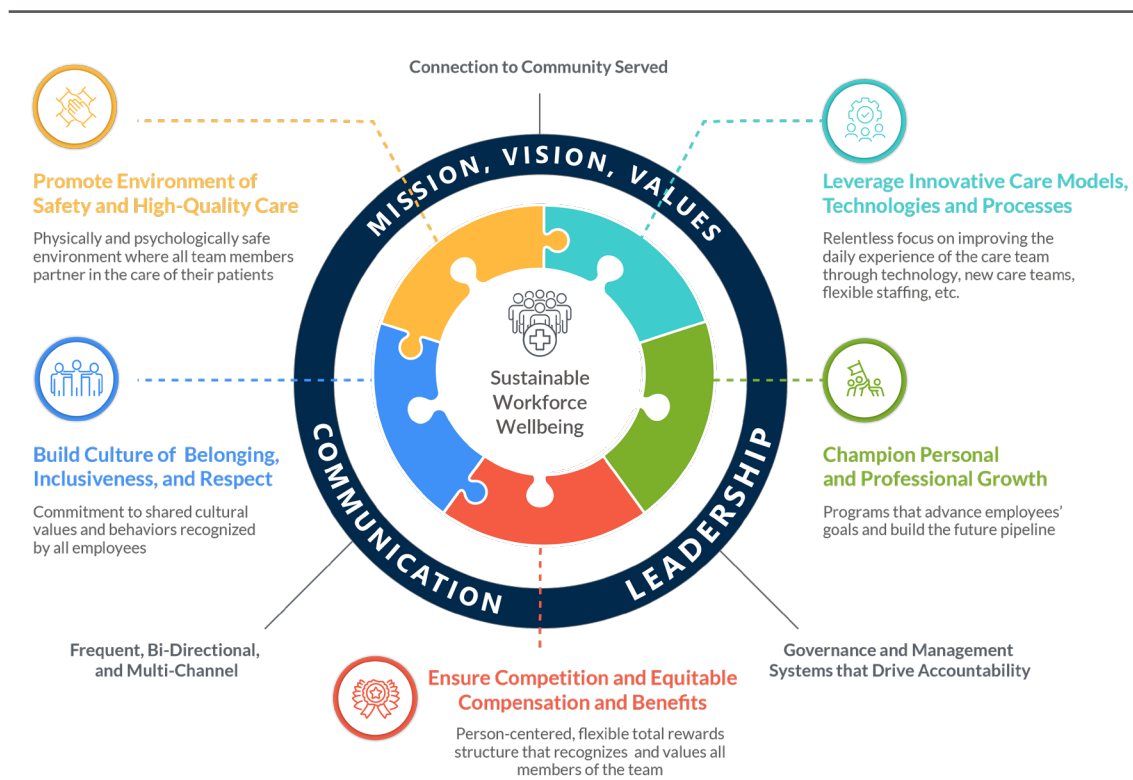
Connection to Community Served

Promote Environment of Safety and High-Quality Care

Physically and psychologically safe environment where all team members partner in the care of their patients

MISSION, VISION, VALUES

Leverage Innovative Care Models, Technologies and Processes

Relentless focus on improving the daily experience of the care team through technology, new care teams, flexible staffing, etc.

Sustainable Workforce Wellbeing

Build Culture of Belonging, Inclusiveness, and Respect

Commitment to shared cultural values and behaviors recognized by all employees

Champion Personal and Professional Growth

Programs that advance employees' goals and build the future pipeline

COMMUNICATION

LEADERSHIP

Frequent, Bi-Directional, and Multi-Channel

Governance and Management Systems that Drive Accountability

Ensure Competition and Equitable Compensation and Benefits

Person-centered, flexible total rewards structure that recognizes and values all members of the team